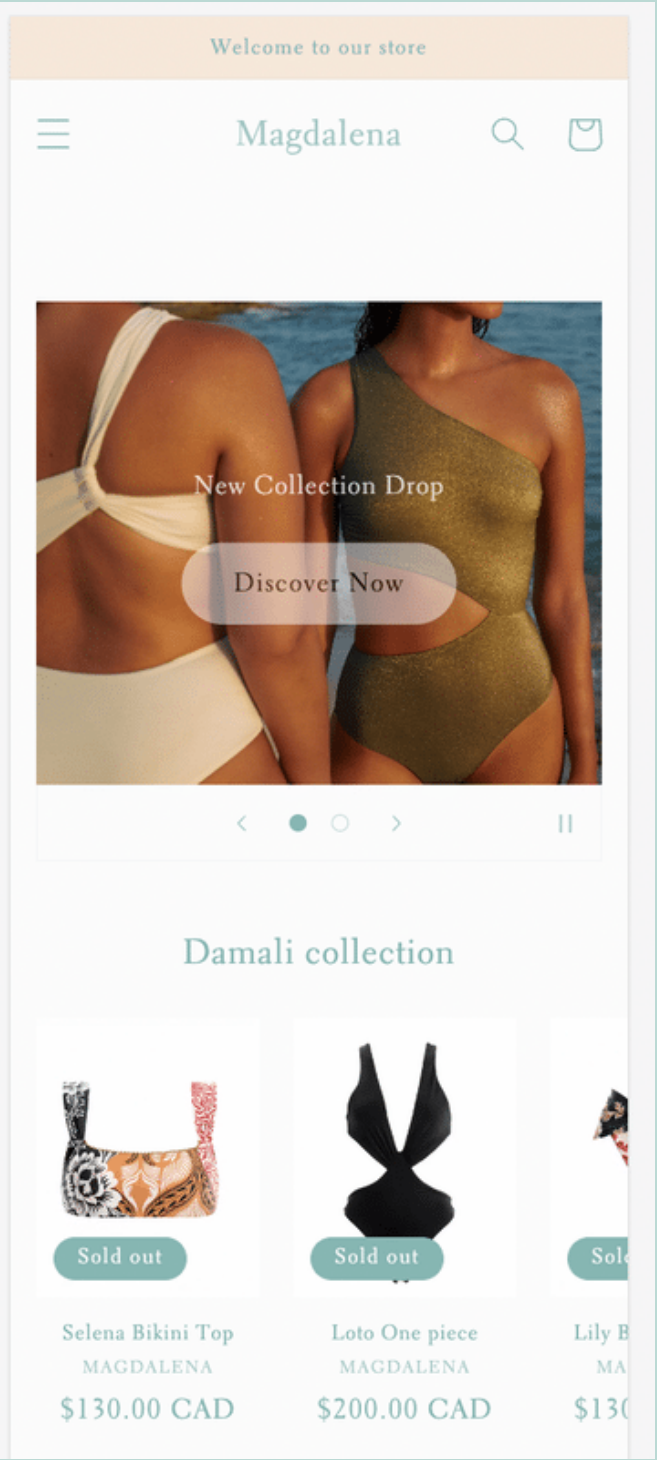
Welcome to our store

Magdalena

New Collection Drop

Discover Now

Damali collection

Sold out

Selena Bikini Top

MAGDALENA

$130.00 CAD

Sold out

Loto One piece

MAGDALENA

$200.00 CAD

Sol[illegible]

Lily B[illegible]

MA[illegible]

$13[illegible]